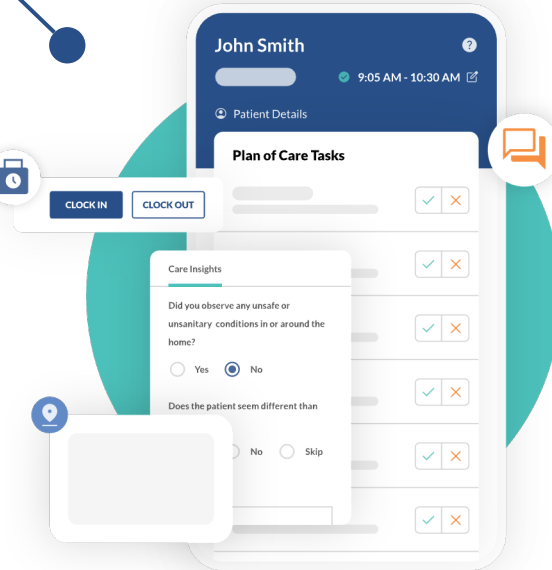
John Smith

?

9:05 AM - 10:30 AM

Patient Details

Plan of Care Tasks

CLOCK IN

CLOCK OUT

Care Insights

Did you observe any unsafe or unsanitary conditions in or around the home?

Yes

No

Does the patient seem different than

No

Skip